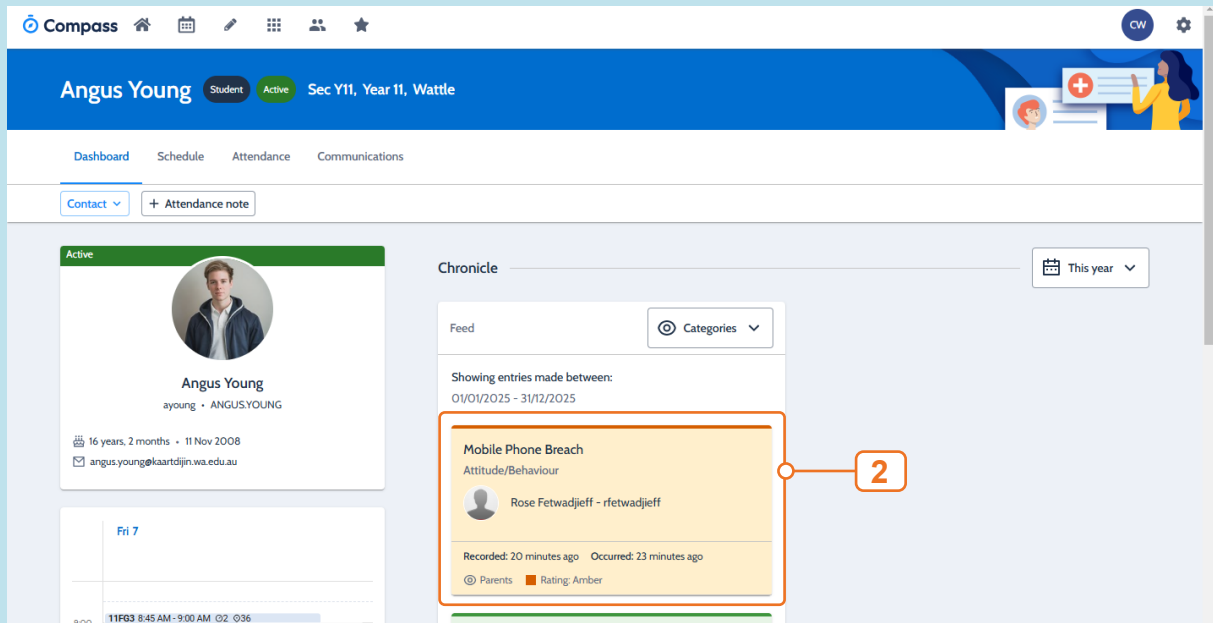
Compass

CW

Angus Young Student Active Sec Y11, Year 11, Wattle

Dashboard Schedule Attendance Communications

Contact + Attendance note

Active

Angus Young
ayoung • ANGUS.YOUNG

16 years, 2 months • 11 Nov 2008
angus.young@kaartdijin.wa.edu.au

Fri 7

8:00 11FG3 8:45 AM - 9:00 AM 2 36

Chronicle

This year

Feed

Categories

Showing entries made between:
01/01/2025 - 31/12/2025

Mobile Phone Breach
Attitude/Behaviour
Rose Fetwadjieff - rfetwadjieff

Recorded: 20 minutes ago Occurred: 23 minutes ago
Parents Rating: Amber

2